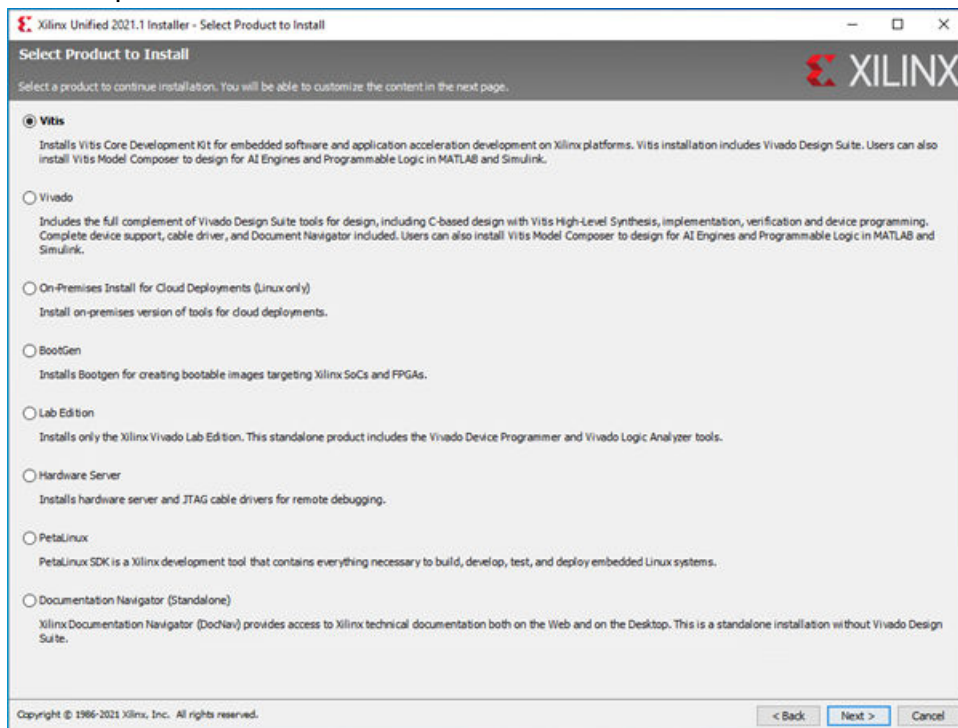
Xilinx Unified 2021.1 Installer - Select Product to Install

Select Product to Install

Select a product to continue installation. You will be able to customize the content in the next page.

XILINX

Vitis

Installs Vitis Core Development Kit for embedded software and application acceleration development on Xilinx platforms. Vitis installation includes Vivado Design Suite. Users can also install Vitis Model Composer to design for AI Engines and Programmable Logic in MATLAB and Simulink.

Vivado

Includes the full complement of Vivado Design Suite tools for design, including C-based design with Vitis High-Level Synthesis, implementation, verification and device programming. Complete device support, cable driver, and Document Navigator included. Users can also install Vitis Model Composer to design for AI Engines and Programmable Logic in MATLAB and Simulink.

On-Premises Install for Cloud Deployments (Linux only)

Install on-premises version of tools for cloud deployments.

BootGen

Installs Bootgen for creating bootable images targeting Xilinx SoCs and FPGAs.

Lab Edition

Installs only the Xilinx Vivado Lab Edition. This standalone product includes the Vivado Device Programmer and Vivado Logic Analyzer tools.

Hardware Server

Installs hardware server and JTAG cable drivers for remote debugging.

PetaLinux

PetaLinux SDK is a Xilinx development tool that contains everything necessary to build, develop, test, and deploy embedded Linux systems.

Documentation Navigator (Standalone)

Xilinx Documentation Navigator (DocNav) provides access to Xilinx technical documentation both on the Web and on the Desktop. This is a standalone installation without Vivado Design Suite.

Copyright © 1986-2021 Xilinx, Inc. All rights reserved.

< Back | Next > | Cancel